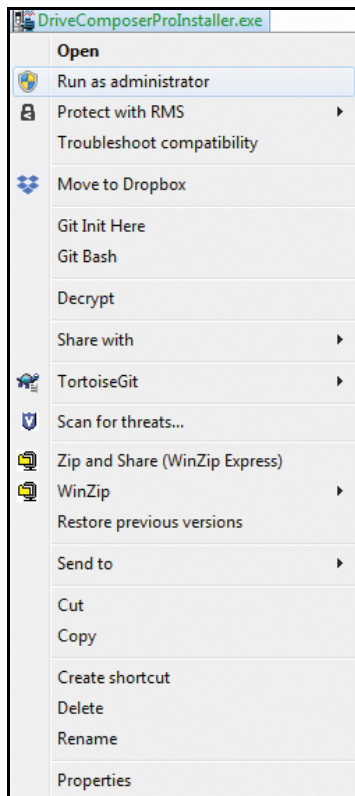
DriveComposerProInstaller.exe
Open
Run as administrator
Protect with RMS
Troubleshoot compatibility
Move to Dropbox
Git Init Here
Git Bash
Decrypt
Share with
TortoiseGit
Scan for threats...
Zip and Share (WinZip Express)
WinZip
Restore previous versions
Send to
Cut
Copy
Create shortcut
Delete
Rename
Properties